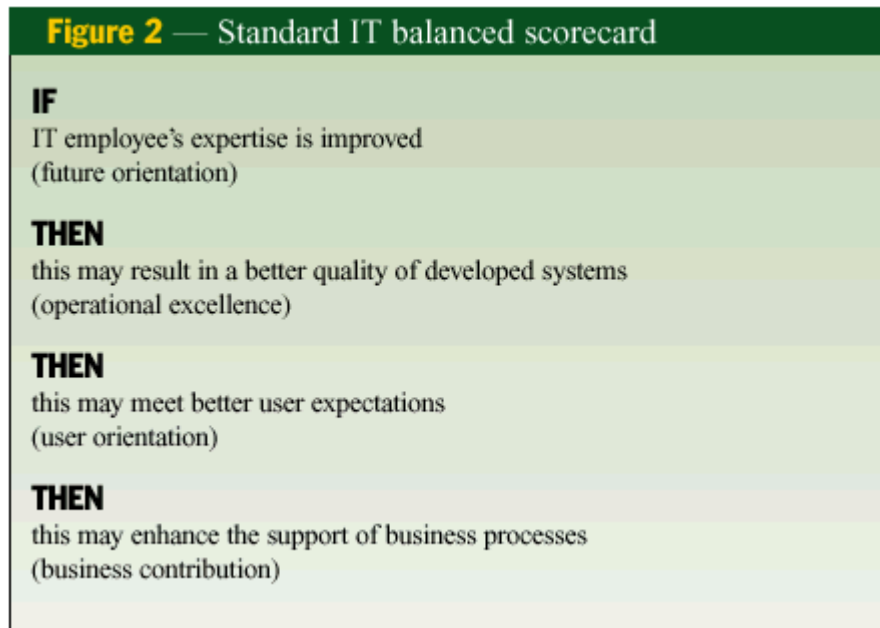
Figure 2 — Standard IT balanced scorecard

IF
IT employee's expertise is improved
(future orientation)

THEN
this may result in a better quality of developed systems
(operational excellence)

THEN
this may meet better user expectations
(user orientation)

THEN
this may enhance the support of business processes
(business contribution)